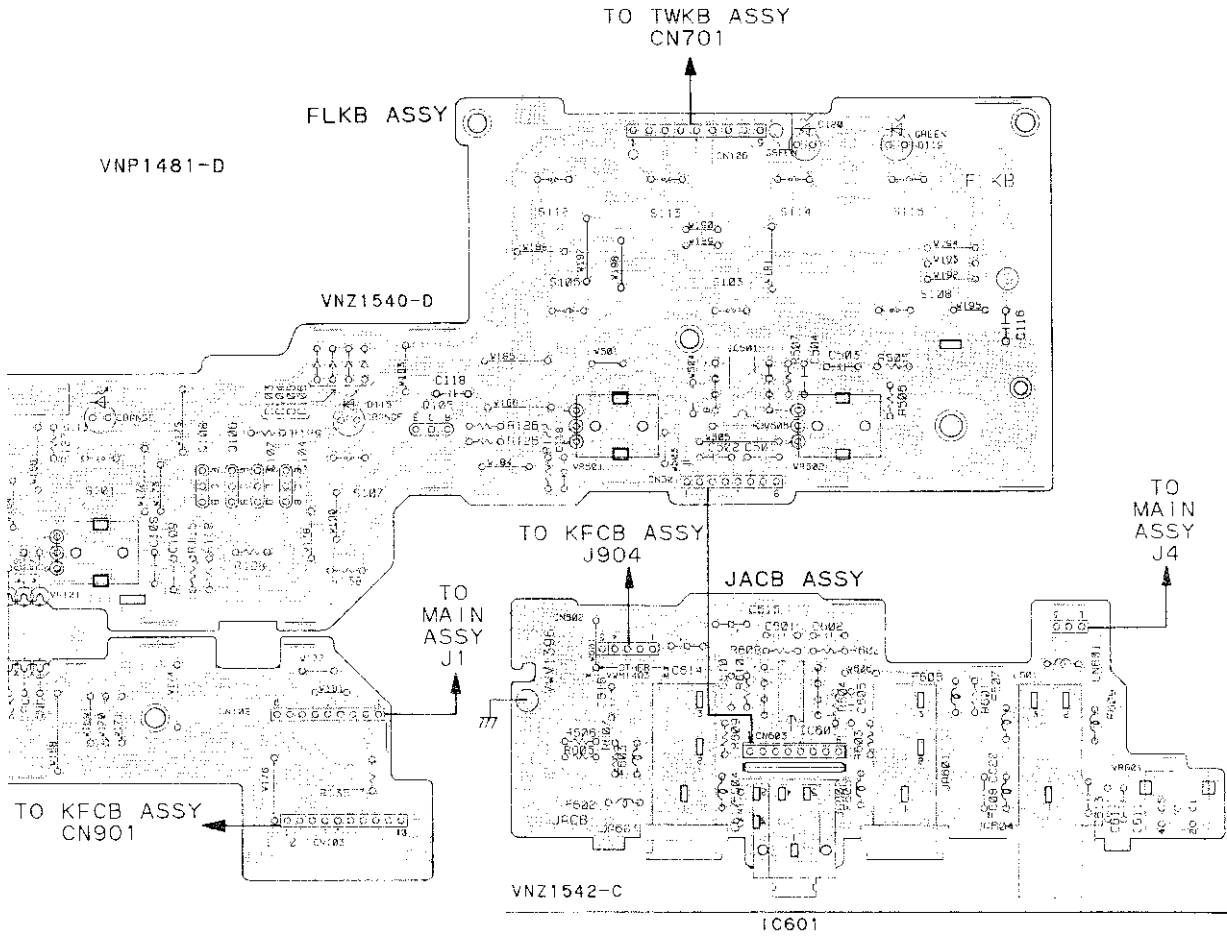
TO TWKB ASSY
CN701

FLKB ASSY

VNP1481-D

FLKB

S112 S113 S114 S115

CN126

GREEN

VNZ1540-D

C118

C116

S108

TO KFCB ASSY
J904

JACB ASSY

TO
MAIN
ASSY
J4

TO
MAIN
ASSY
J1

CN502

CN603

JACB

TO KFCB ASSY
CN901

CN103

VNZ1542-C

IC601